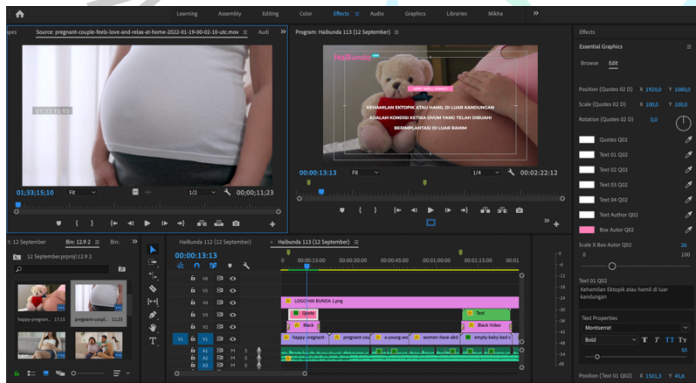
Learning Assembly Editing Color Effects Audio Graphics Libraries Mikha »

Effects

pes Source: pregnant-couple-feels-love-and-relax-at-home-2022-01-19-00-02-16-utc.mov Audi

Program: Haibunda 113 (12 September)

Essential Graphics

Browse Edit

Position (Quotes 02 D) X 1920,0 Y 1080,0

Scale (Quotes 02 D) X 100,0 Y 100,0

Rotation (Quotes 02 D) 0,0

Quotes Q01

Text 01 Q02

Text 02 Q02

Text 03 Q02

Text 04 Q02

Text Author Q01

Box Autor Q02

Scale X Box Autor Q01 24

0 100

Text 01 Q02

Kehamilan Ektopik atau hamil di luar kandungan

Text Properties

Montserrat

Bold

50

Position (Text 01 Q02) X 1501,3 Y 45,6

KEHAMILAN EKTOPIK ATAU HAMIL DI LUAR KANDUNGAN

ADALAH KONDISI KETIKA OVUM YANG TELAH DIBUAHI

BERIMPLANTASI DI LUAR RAHIM

01;33;15;10 Fit 1/2 00;00;11;23

00:00:13:13 Fit 1/4 00:02:22:12

t: 12 September Bin: 12.9.2 Bin:

12 September.prproj\12.9.2

happy-pregnan... 17:15 pregnant-coupl... 11:23

Haibunda 112 (12 September) Haibunda 113 (12 September)

00:00:13:13

00:00 00:00:15:00 00:00:30:00 00:00:45:00 00:01:00:00 00:01:15:00 00:01

V6 V5 V4 V3 V2 V1 A1 A2 A3

LOGO HAI BUNDA 1.png

Quote

Text

Black

Black Video

happy-pregnant

pregnant-cou

a-young-wo

woman-have-abd

empty baby bed x